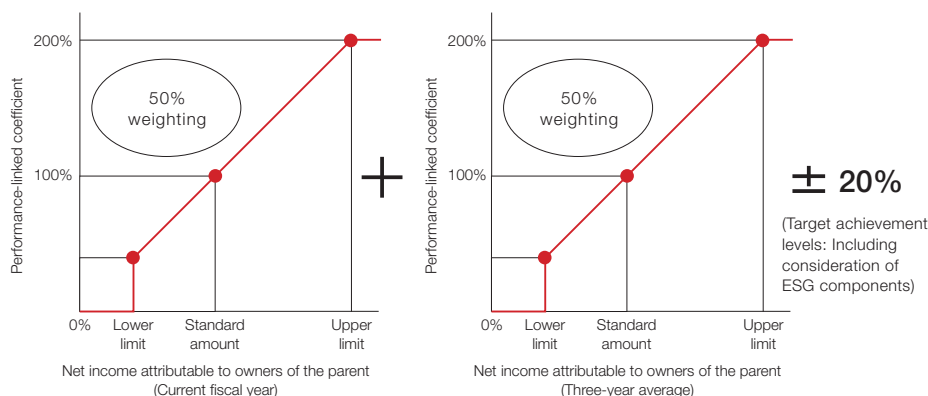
200%

50% weighting

100%

Performance-linked coefficient

0%

Lower limit

Standard amount

Upper limit

Net income attributable to owners of the parent (Current fiscal year)

+

200%

50% weighting

100%

Performance-linked coefficient

0%

Lower limit

Standard amount

Upper limit

Net income attributable to owners of the parent (Three-year average)

± 20%

(Target achievement levels: Including consideration of ESG components)